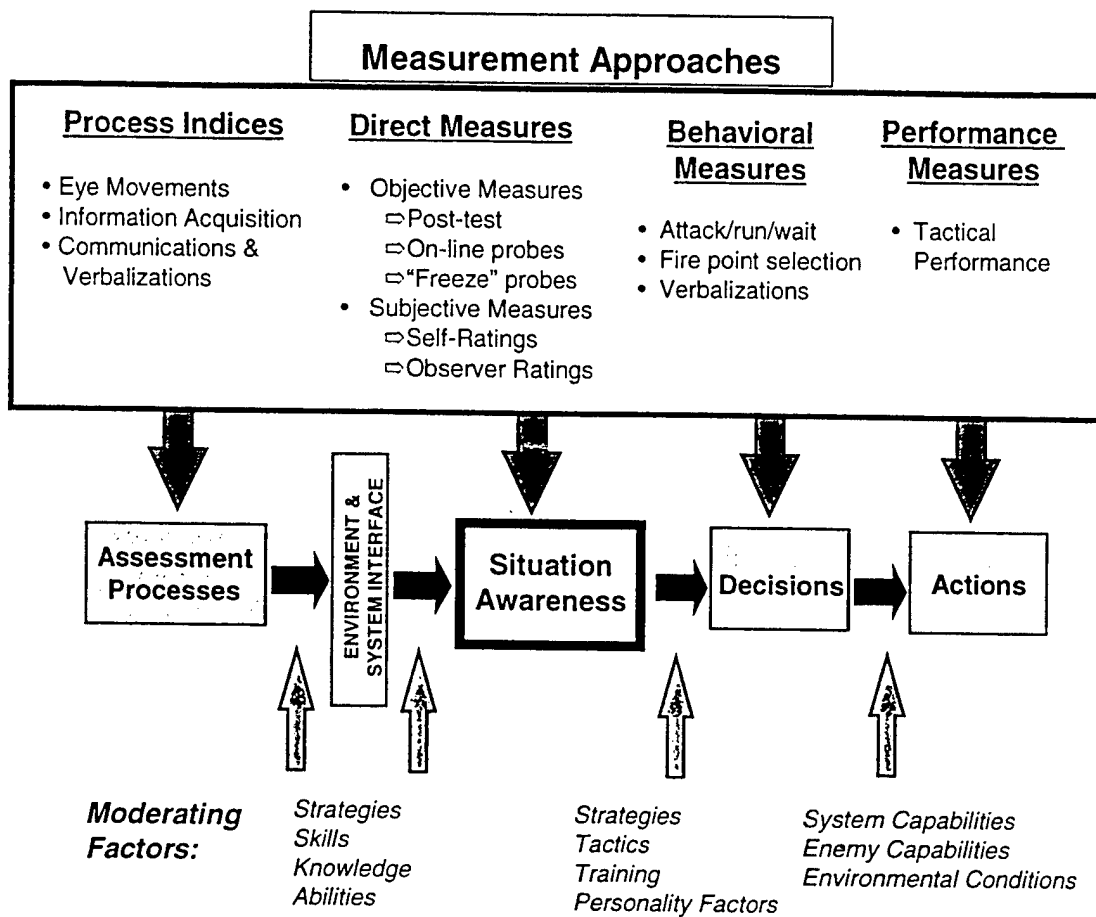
Measurement Approaches

Process Indices
• Eye Movements
• Information Acquisition
• Communications & Verbalizations

Direct Measures
• Objective Measures
⇨Post-test
⇨On-line probes
⇨"Freeze" probes
• Subjective Measures
⇨Self-Ratings
⇨Observer Ratings

Behavioral Measures
• Attack/run/wait
• Fire point selection
• Verbalizations

Performance Measures
• Tactical Performance

Assessment Processes

ENVIRONMENT & SYSTEM INTERFACE

Situation Awareness

Decisions

Actions

Moderating Factors:

Strategies
Skills
Knowledge
Abilities

Strategies
Tactics
Training
Personality Factors

System Capabilities
Enemy Capabilities
Environmental Conditions